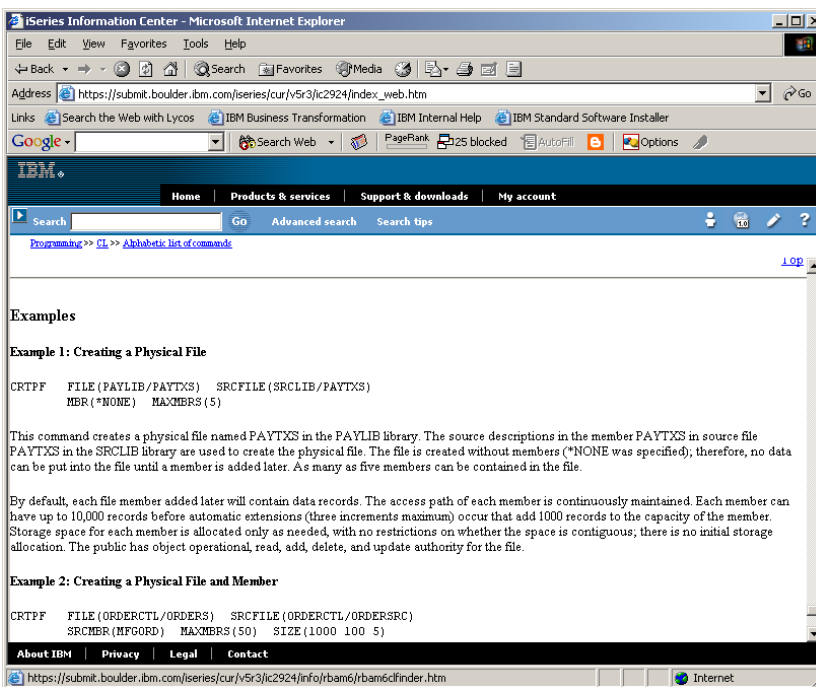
iSeries Information Center - Microsoft Internet Explorer

File Edit View Favorites Tools Help

Back Search Favorites Media

Address https://submit.boulder.ibm.com/iseries/cur/v5r3/ic2924/index_web.htm Go

Links Search the Web with Lycos IBM Business Transformation IBM Internal Help IBM Standard Software Installer

Google Search Web PageRank 25 blocked AutoFill Options

IBM.

Home | Products & services | Support & downloads | My account

Search Go Advanced search Search tips

Programming >> CL >> Alphabetic list of commands

Top

Examples

Example 1: Creating a Physical File

CRTPF FILE(PAYLIB/PAYTXS) SRCFILE(SRCLIB/PAYTXS)
MBR(*NONE) MAXMBRS(5)

This command creates a physical file named PAYTXS in the PAYLIB library. The source descriptions in the member PAYTXS in source file PAYTXS in the SRCLIB library are used to create the physical file. The file is created without members (*NONE was specified); therefore, no data can be put into the file until a member is added later. As many as five members can be contained in the file.

By default, each file member added later will contain data records. The access path of each member is continuously maintained. Each member can have up to 10,000 records before automatic extensions (three increments maximum) occur that add 1000 records to the capacity of the member. Storage space for each member is allocated only as needed, with no restrictions on whether the space is contiguous; there is no initial storage allocation. The public has object operational, read, add, delete, and update authority for the file.

Example 2: Creating a Physical File and Member

CRTPF FILE(ORDERCTL/ORDERS) SRCFILE(ORDERCTL/ORDERSRC)
SRCMBR(MFGORD) MAXMBRS(50) SIZE(1000 100 5)

About IBM | Privacy | Legal | Contact

https://submit.boulder.ibm.com/iseries/cur/v5r3/ic2924/info/rbam6/rbam6clfinder.htm Internet